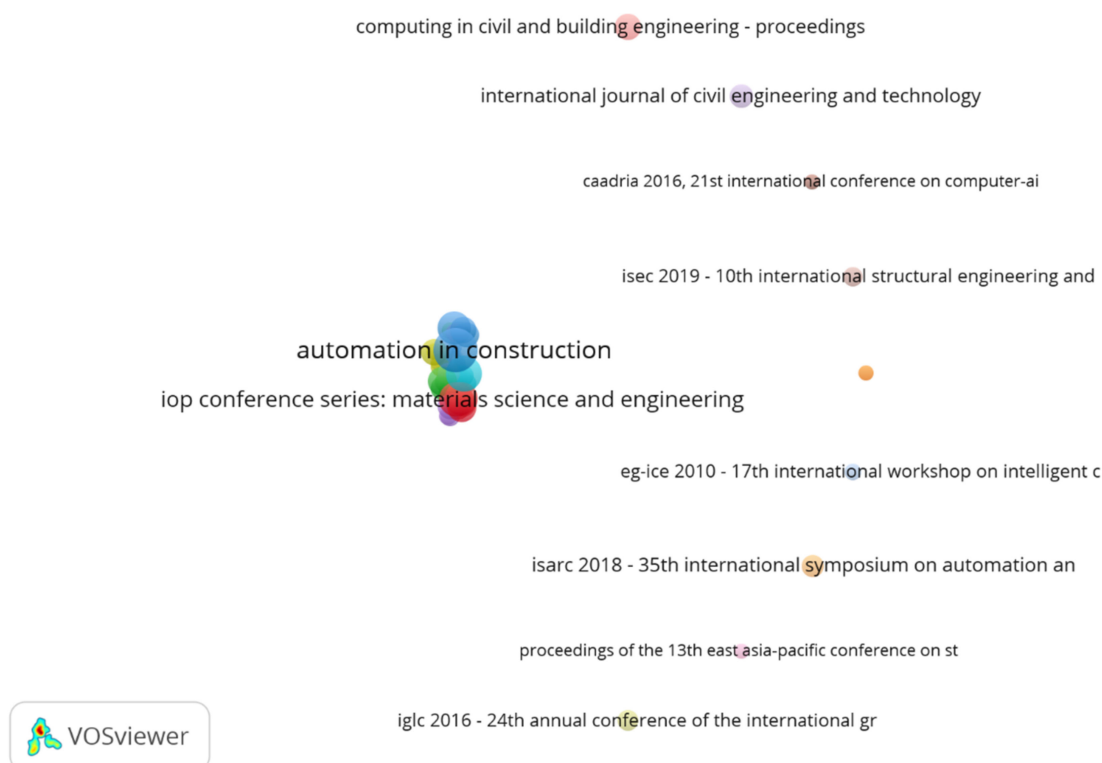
computing in civil and building engineering - proceedings

international journal of civil engineering and technology

caadria 2016, 21st international conference on computer-ai

isec 2019 - 10th international structural engineering and

automation in construction

iop conference series: materials science and engineering

eg-ice 2010 - 17th international workshop on intelligent c

isarc 2018 - 35th international symposium on automation an

proceedings of the 13th east asia-pacific conference on st

iglc 2016 - 24th annual conference of the international gr

VOSviewer